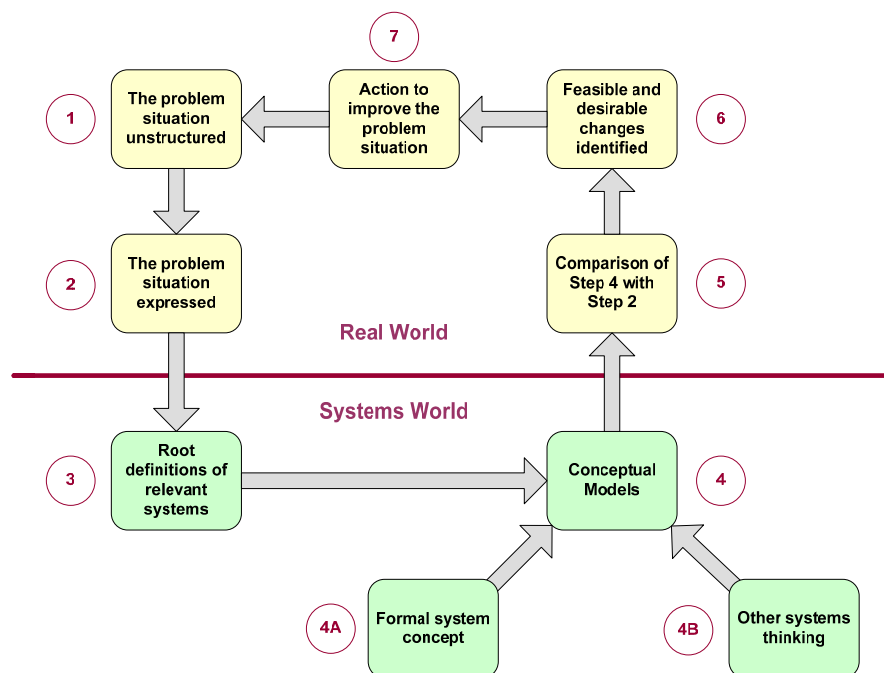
7

1

The problem situation unstructured

Action to improve the problem situation

Feasible and desirable changes identified

6

2

The problem situation expressed

Comparison of Step 4 with Step 2

5

Real World

Systems World

3

Root definitions of relevant systems

Conceptual Models

4

4A

Formal system concept

4B

Other systems thinking